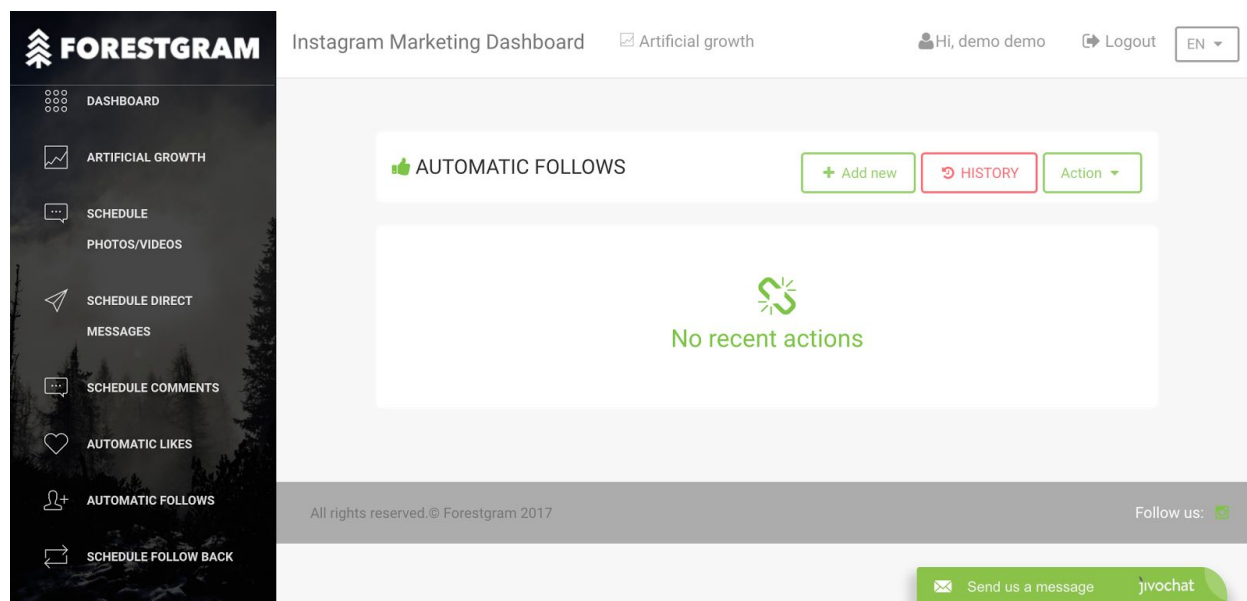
FORESTGRAM

Instagram Marketing Dashboard

Artificial growth

Hi, demo demo

Logout

EN

DASHBOARD

ARTIFICIAL GROWTH

SCHEDULE PHOTOS/VIDEOS

SCHEDULE DIRECT MESSAGES

SCHEDULE COMMENTS

AUTOMATIC LIKES

AUTOMATIC FOLLOWS

SCHEDULE FOLLOW BACK

AUTOMATIC FOLLOWS

+ Add new

HISTORY

Action

No recent actions

All rights reserved.© Forestgram 2017

Follow us:

Send us a message

jivochat